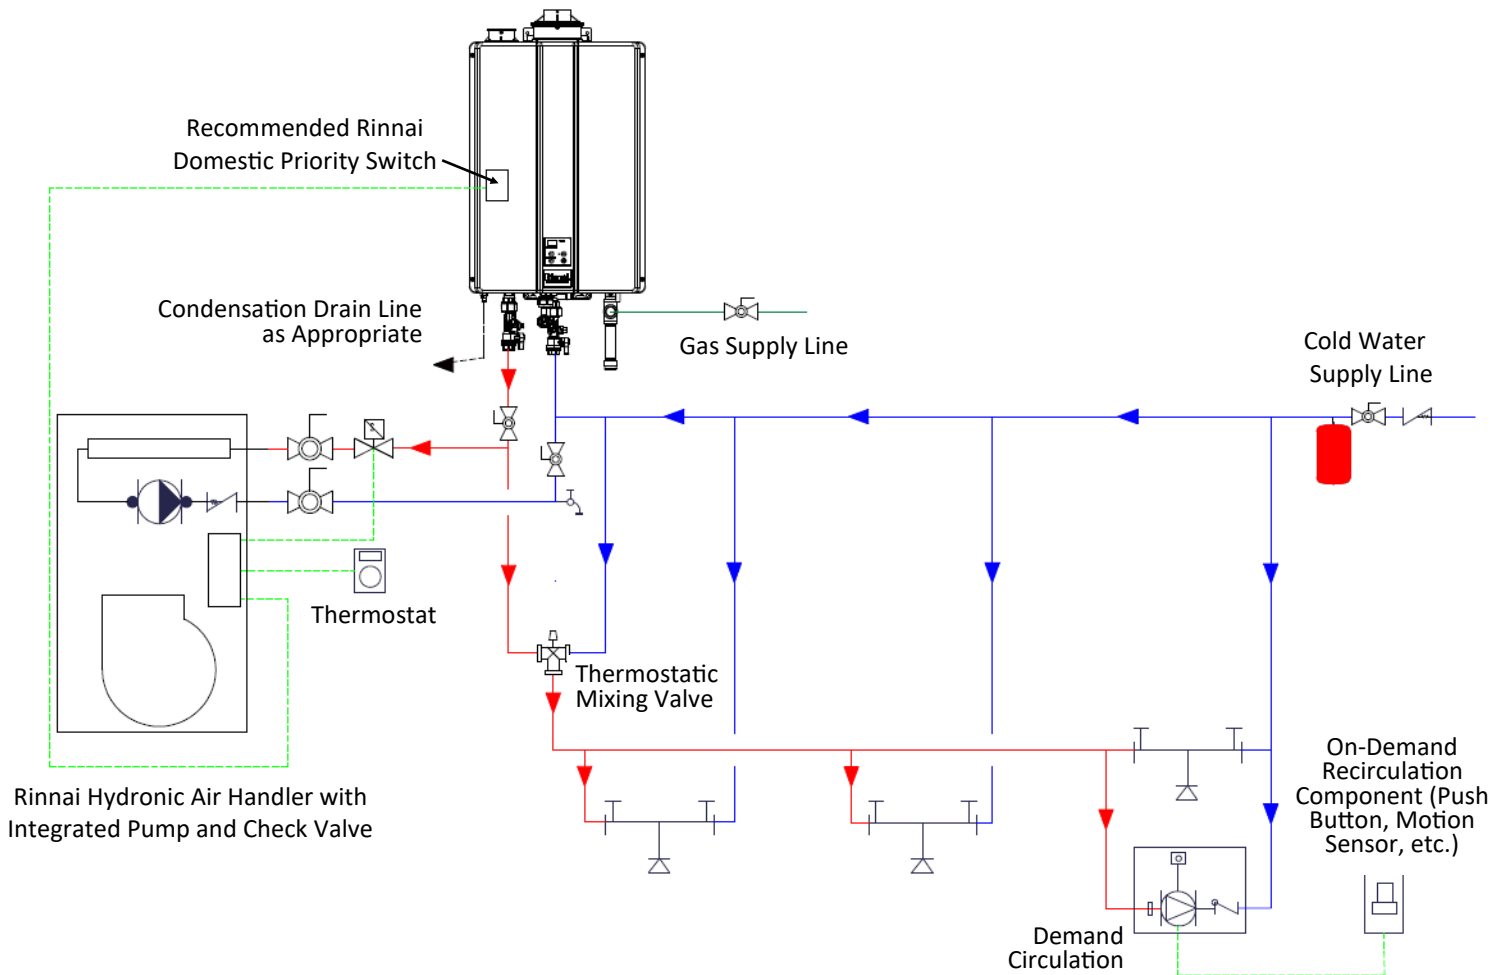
Recommended Rinnai Domestic Priority Switch

Condensation Drain Line as Appropriate

Gas Supply Line

Cold Water Supply Line

Thermostat

Thermostatic Mixing Valve

Rinnai Hydronic Air Handler with Integrated Pump and Check Valve

On-Demand Recirculation Component (Push Button, Motion Sensor, etc.)

Demand Circulation